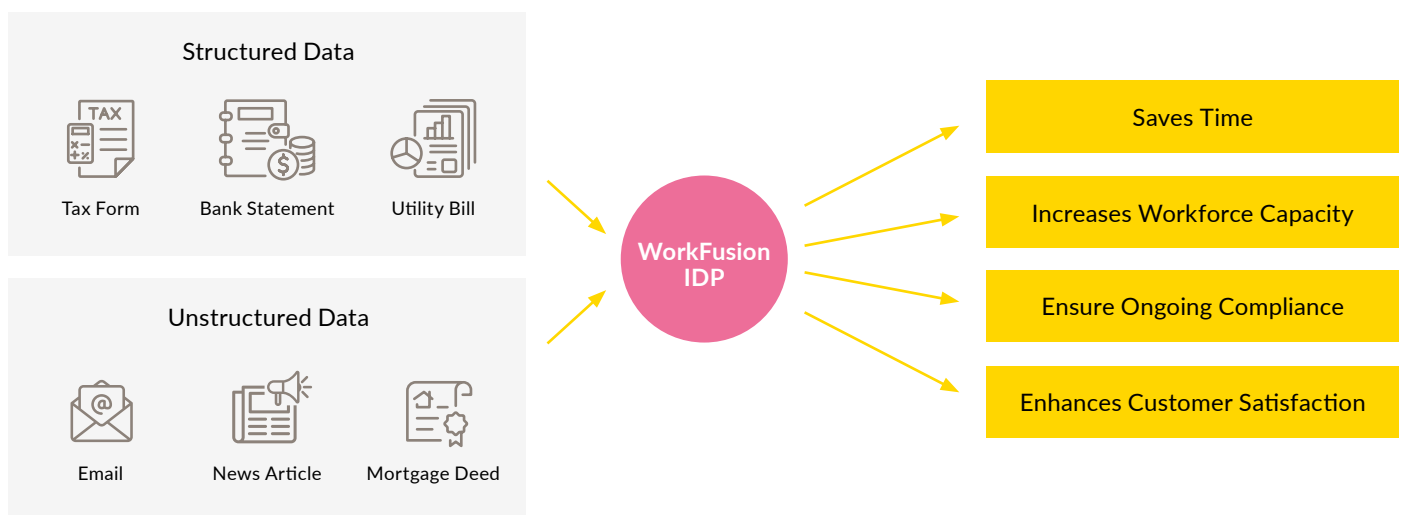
Structured Data

TAX

Tax Form

Bank Statement

Utility Bill

Unstructured Data

@

Email

News Article

Mortgage Deed

WorkFusion IDP

Saves Time

Increases Workforce Capacity

Ensure Ongoing Compliance

Enhances Customer Satisfaction